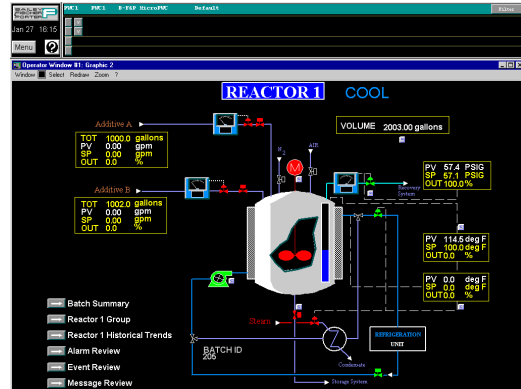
BAILEY FISCHER PORTER

PWC1 PWC1 B-F&P MicroPWC Default

Jan 27 16:15

Menu

Operator Window #1: Graphic 2

Window Select Redraw Zoom ?

REACTOR 1

COOL

Additive A

| TOT | 1000.0 | gallons |
|---|---|---|
| PV | 0.00 | gpm |
| SP | 0.00 | gpm |
| OUT | 0.0 | % |

Additive B

| TOT | 1002.0 | gallons |
|---|---|---|
| PV | 0.00 | gpm |
| SP | 0.00 | gpm |
| OUT | 0.0 | % |

$N_2$

AIR

M

VOLUME 2003.00 gallons

Recovery System

| PV | 57.4 | PSIG |
|---|---|---|
| SP | 57.1 | PSIG |
| OUT | 100.0 | % |

| PV | 114.5 | deg F |
|---|---|---|
| SP | 100.0 | deg F |
| OUT | 0.0 | % |

| PV | 0.0 | deg F |
|---|---|---|
| SP | 0.0 | deg F |
| OUT | 0.0 | % |

Steam

Condensate

REFRIGERATION UNIT

BATCH ID 205

Storage System

Batch Summary

Reactor 1 Group

Reactor 1 Historical Trends

Alarm Review

Event Review

Message Review